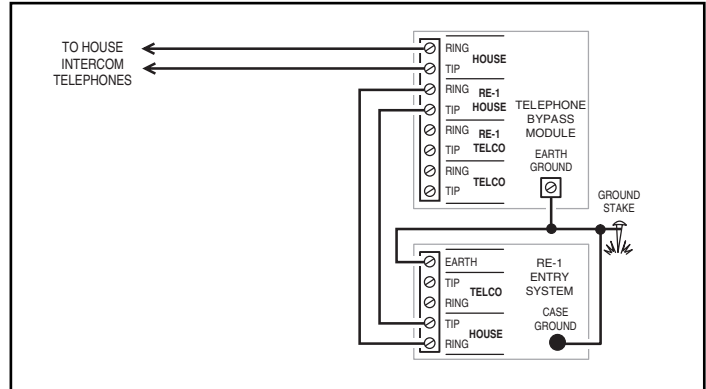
TO HOUSE INTERCOM TELEPHONES

RING
TIP
HOUSE

RING
TIP
RE-1 HOUSE

RING
TIP
RE-1 TELCO

RING
TIP
TELCO

TELEPHONE BYPASS MODULE

EARTH GROUND

GROUND STAKE

EARTH
TIP
RING
TELCO

TIP
RING
HOUSE

RE-1 ENTRY SYSTEM

CASE GROUND